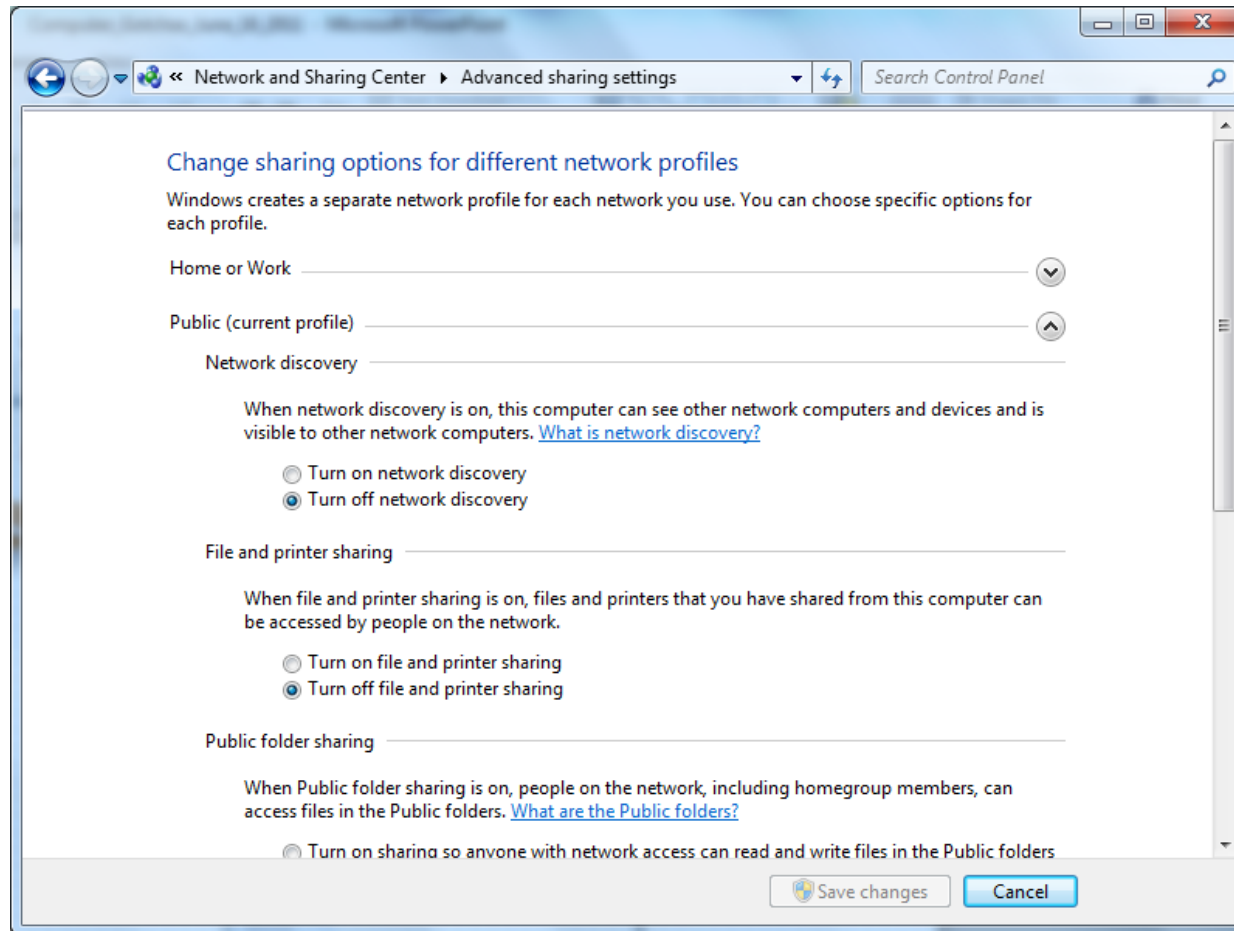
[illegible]

« Network and Sharing Center ▸ Advanced sharing settings

Search Control Panel

Change sharing options for different network profiles

Windows creates a separate network profile for each network you use. You can choose specific options for each profile.

Home or Work

Public (current profile)

Network discovery

When network discovery is on, this computer can see other network computers and devices and is visible to other network computers. What is network discovery?

Turn on network discovery

Turn off network discovery

File and printer sharing

When file and printer sharing is on, files and printers that you have shared from this computer can be accessed by people on the network.

Turn on file and printer sharing

Turn off file and printer sharing

Public folder sharing

When Public folder sharing is on, people on the network, including homegroup members, can access files in the Public folders. What are the Public folders?

Turn on sharing so anyone with network access can read and write files in the Public folders

Save changes

Cancel